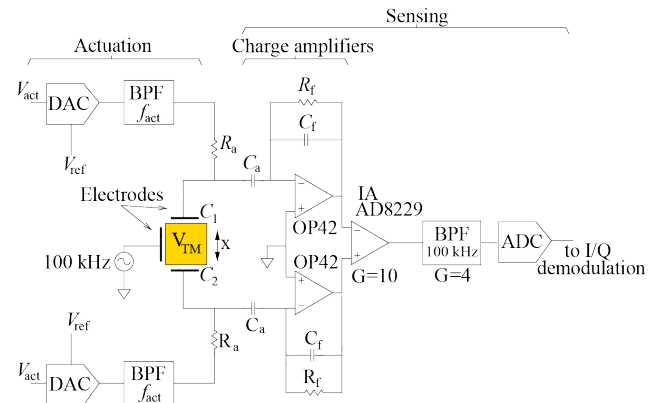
Sensing

Actuation

Charge amplifiers

$V_{act}$ DAC

BPF $f_{act}$

$V_{ref}$

$R_f$

$C_f$

$R_a$

$C_a$

Electrodes

$C_1$

$V_{TM}$

x

100 kHz

$C_2$

$-$

$+$

IA AD8229

OP42

OP42

$-$

$+$

G=10

BPF 100 kHz G=4

ADC

to I/Q demodulation

$C_a$

$R_a$

$V_{ref}$

$C_f$

$R_f$

$V_{act}$ DAC

BPF $f_{act}$